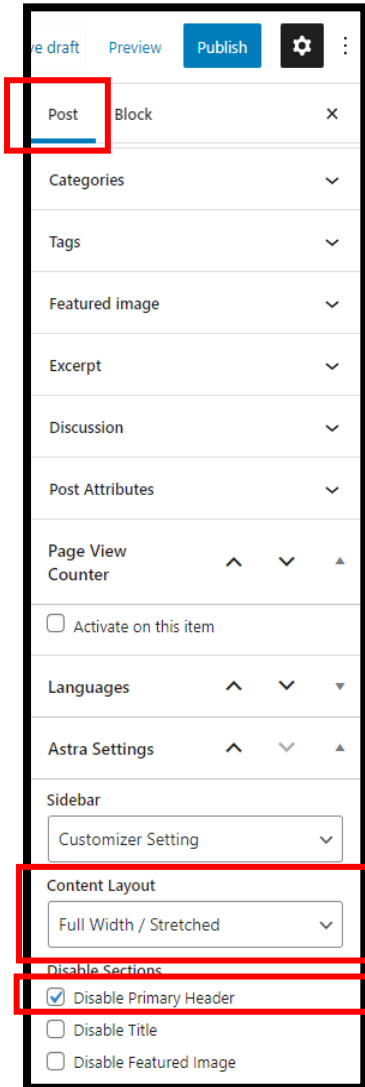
ve draft Preview Publish

Post Block ×

Categories

Tags

Featured image

Excerpt

Discussion

Post Attributes

Page View Counter

Activate on this item

Languages

Astra Settings

Sidebar

Customizer Setting

Content Layout

Full Width / Stretched

Disable Sections

Disable Primary Header

Disable Title

Disable Featured Image